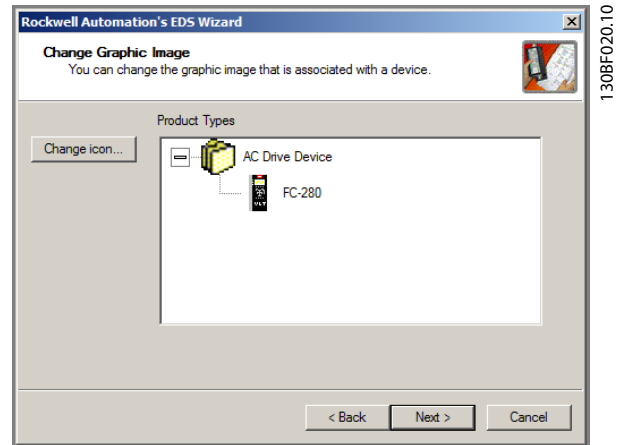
Rockwell Automation's EDS Wizard

Change Graphic Image
You can change the graphic image that is associated with a device.

Product Types

Change icon...

AC Drive Device

FC-280

< Back

Next >

Cancel

130BF020.10